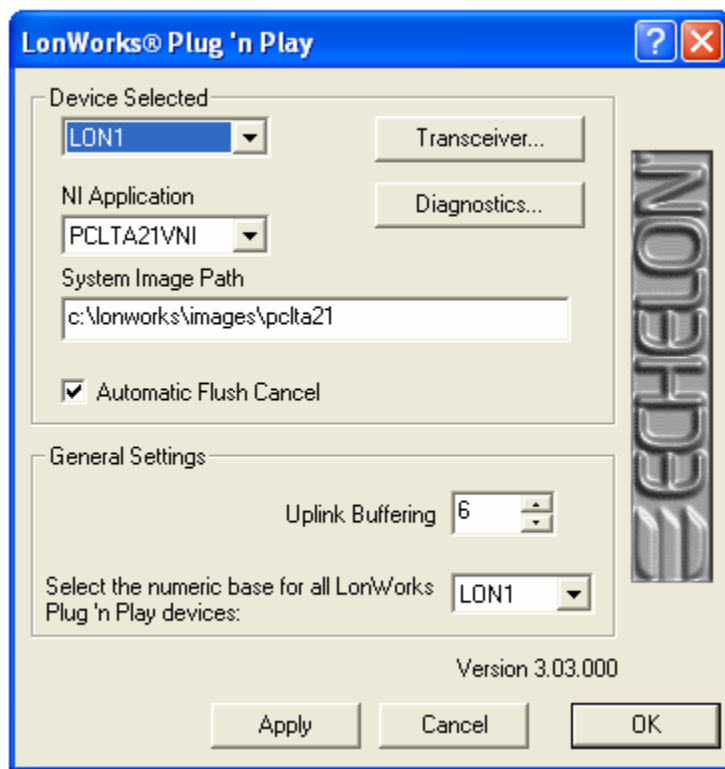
LonWorks® Plug 'n Play

?

Device Selected

LON1

Transceiver...

NI Application

PCLTA21VNI

Diagnostics...

System Image Path

c:\lonworks\images\pclta21

Automatic Flush Cancel

ECHELON

General Settings

Uplink Buffering 6

Select the numeric base for all LonWorks Plug 'n Play devices:

LON1

Version 3.03.000

Apply

Cancel

OK